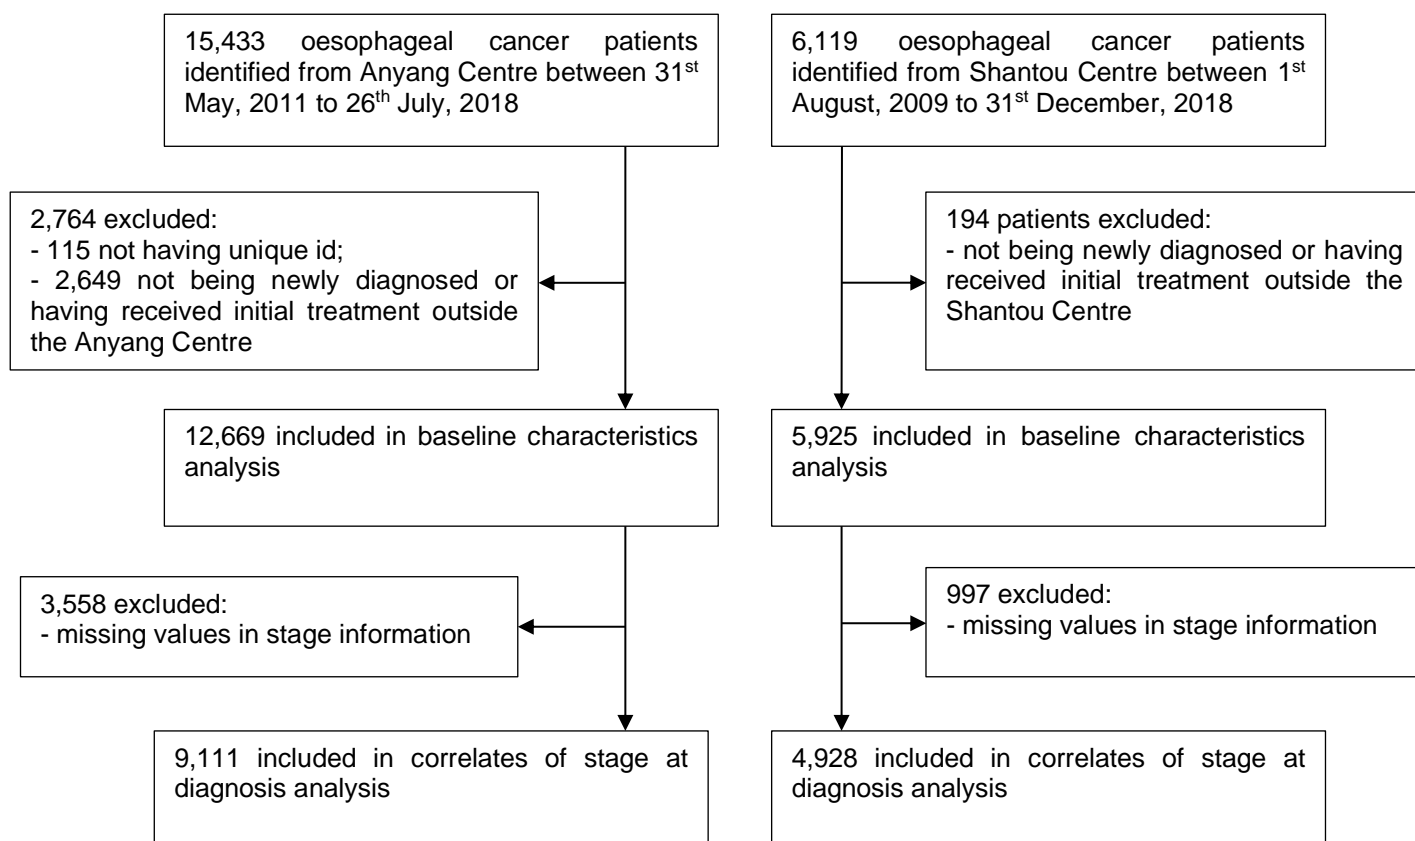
15,433 oesophageal cancer patients identified from Anyang Centre between 31$^{st}$ May, 2011 to 26$^{th}$ July, 2018

2,764 excluded:
- 115 not having unique id;
- 2,649 not being newly diagnosed or having received initial treatment outside the Anyang Centre

12,669 included in baseline characteristics analysis

3,558 excluded:
- missing values in stage information

9,111 included in correlates of stage at diagnosis analysis

6,119 oesophageal cancer patients identified from Shantou Centre between 1$^{st}$ August, 2009 to 31$^{st}$ December, 2018

194 patients excluded:
- not being newly diagnosed or having received initial treatment outside the Shantou Centre

5,925 included in baseline characteristics analysis

997 excluded:
- missing values in stage information

4,928 included in correlates of stage at diagnosis analysis